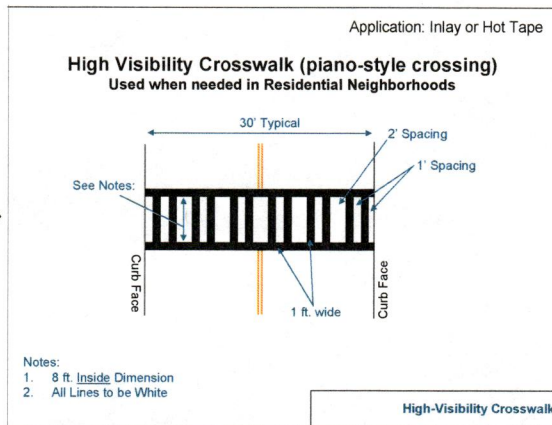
Application: Inlay or Hot Tape

High Visibility Crosswalk (piano-style crossing)
Used when needed in Residential Neighborhoods

30' Typical
2' Spacing
1' Spacing
See Notes:
Curb Face
1 ft. wide
Curb Face

Notes:
1. 8 ft. Inside Dimension
2. All Lines to be White

High-Visibility Crosswalk